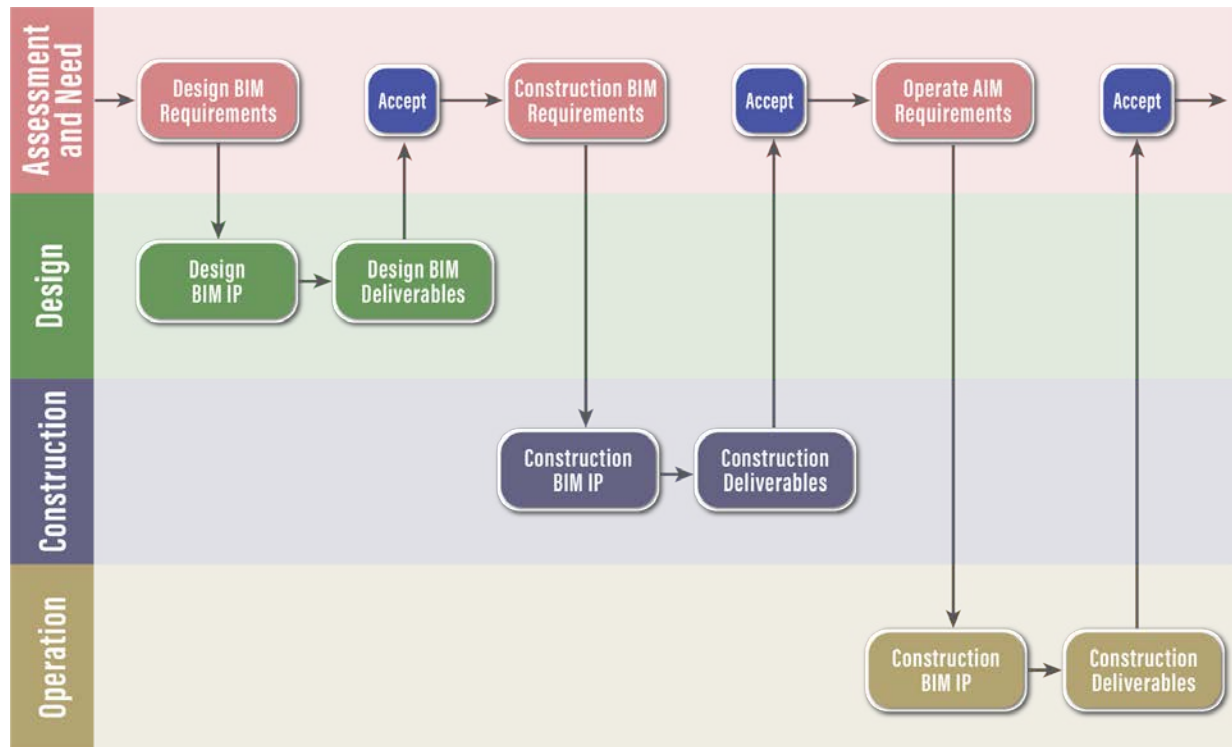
Assessment and Need

Design BIM Requirements

Accept

Construction BIM Requirements

Accept

Operate AIM Requirements

Accept

Design

Design BIM IP

Design BIM Deliverables

Construction

Construction BIM IP

Construction Deliverables

Operation

Construction BIM IP

Construction Deliverables